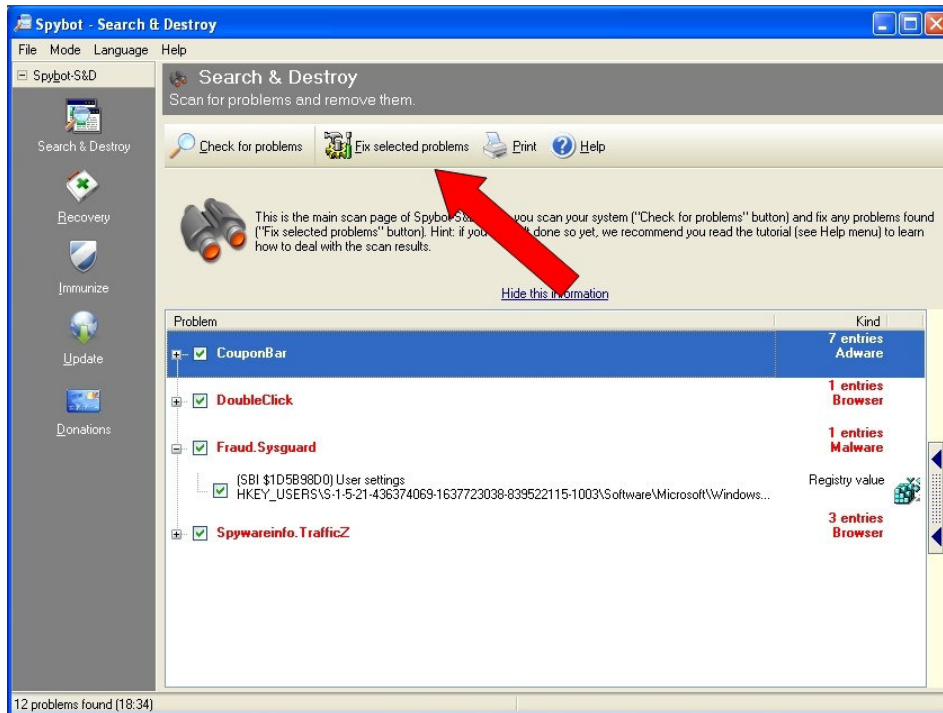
Spybot - Search & Destroy

File Mode Language Help

Spybot-S&D

Search & Destroy

Recovery

Immunize

Update

Donations

Search & Destroy
Scan for problems and remove them.

Check for problems
Fix selected problems
Print
Help

This is the main scan page of Spybot-S&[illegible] you scan your system ("Check for problems" button) and fix any problems found ("Fix selected problems" button). Hint: if you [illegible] done so yet, we recommend you read the tutorial (see Help menu) to learn how to deal with the scan results.

Hide this i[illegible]ormation

| Problem | Kind |
|---|---|
| CouponBar | 7 entries Adware |
| DoubleClick | 1 entries Browser |
| Fraud.Sysguard | 1 entries Malware |
| (SBI $1D5B98D0) User settings HKEY_USERS\S-1-5-21-436374069-1637723038-839522115-1003\Software\Microsoft\Windows... | Registry value |
| Spywareinfo.TrafficZ | 3 entries Browser |

12 problems found (18:34)